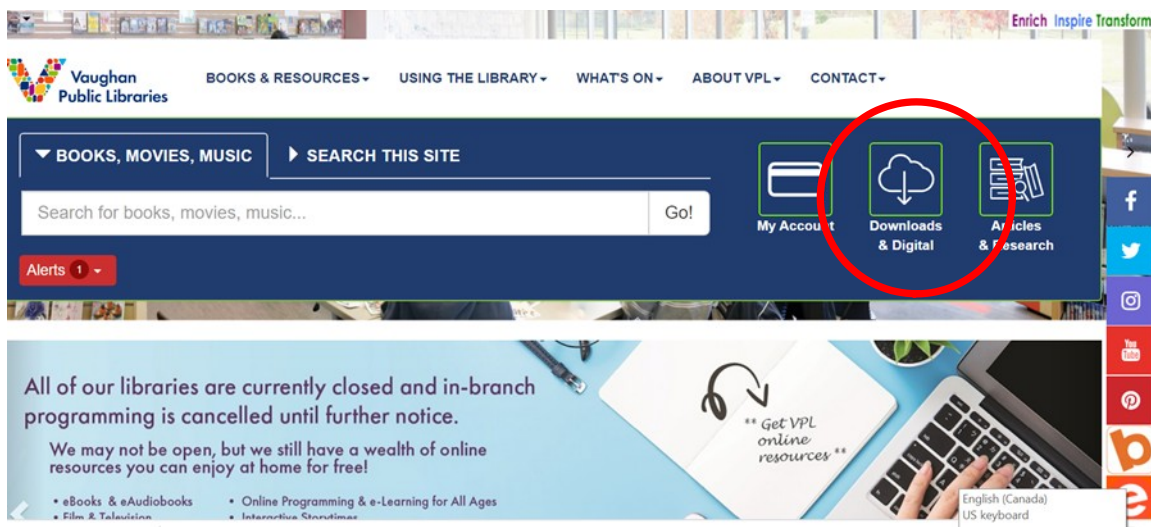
Enrich Inspire Transform

Vaughan Public Libraries

BOOKS & RESOURCES ▾ USING THE LIBRARY ▾ WHAT'S ON ▾ ABOUT VPL ▾ CONTACT ▾

▼ BOOKS, MOVIES, MUSIC ▶ SEARCH THIS SITE

Search for books, movies, music... Go!

Alerts 1 ▾

My Account

Downloads & Digital

Articles & Research

All of our libraries are currently closed and in-branch programming is cancelled until further notice.

We may not be open, but we still have a wealth of online resources you can enjoy at home for free!

• eBooks & eAudiobooks
• Film & Television

• Online Programming & e-Learning for All Ages
• Interactive Storytimes

** Get VPL online resources **

English (Canada)
US keyboard